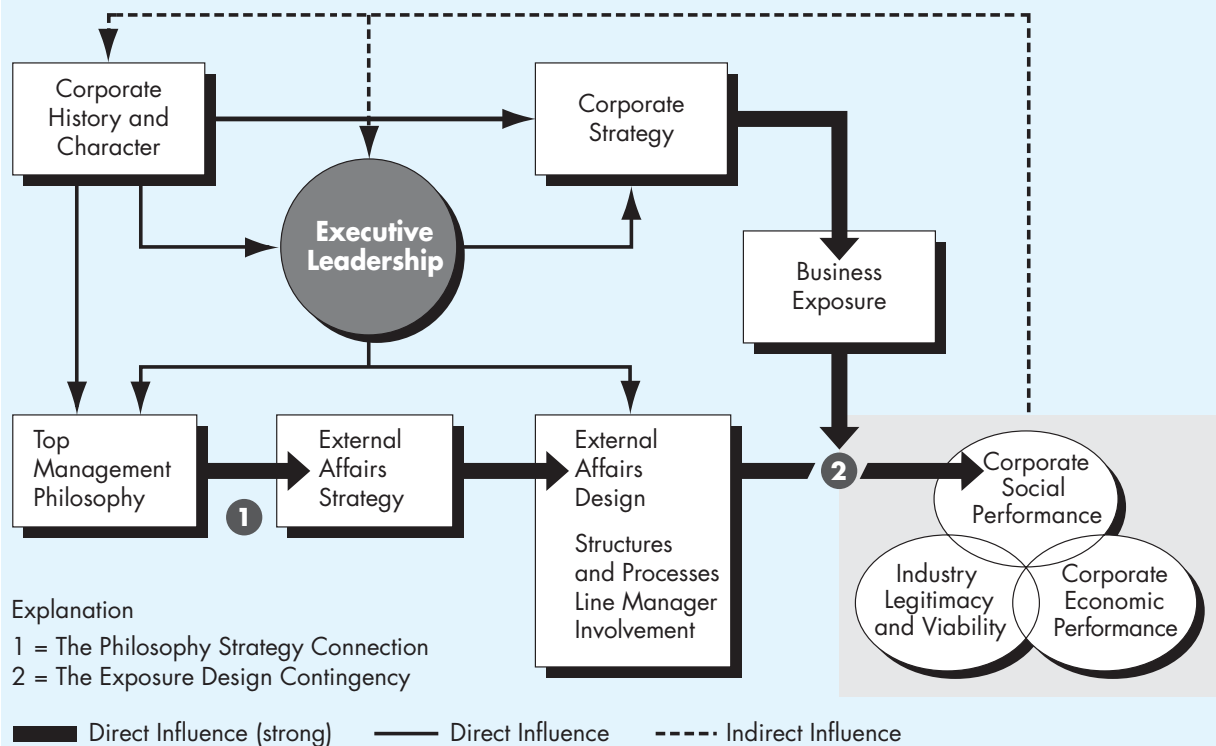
Corporate History and Character

Corporate Strategy

Executive Leadership

Business Exposure

Top Management Philosophy

1

External Affairs Strategy

External Affairs Design

Structures and Processes Line Manager Involvement

2

Corporate Social Performance

Industry Legitimacy and Viability

Corporate Economic Performance

Explanation
1 = The Philosophy Strategy Connection
2 = The Exposure Design Contingency

Direct Influence (strong) Direct Influence Indirect Influence